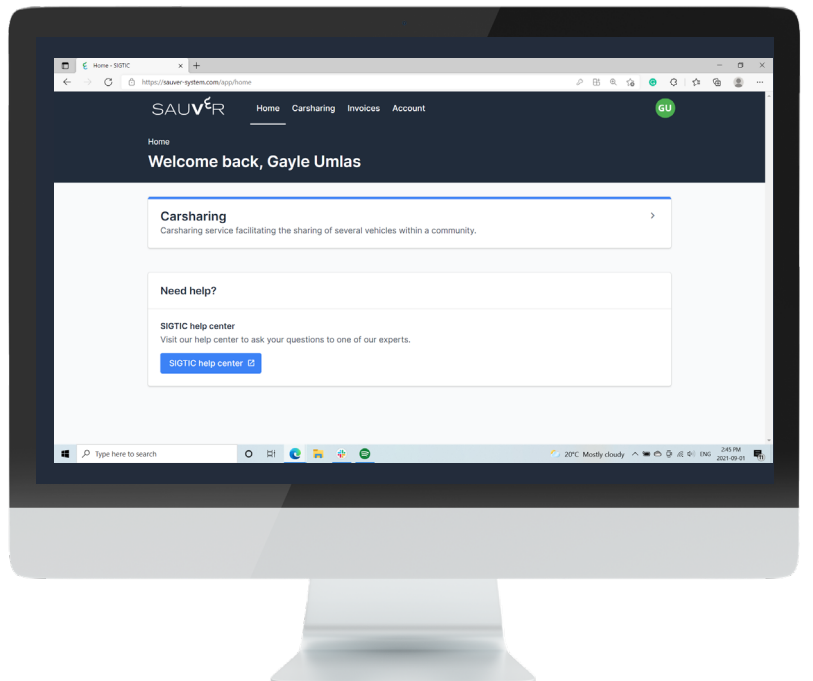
Home - SIGTIC
https://sauver-system.com/app/home

SAUVER
Home
Carsharing
Invoices
Account
GU

Home
Welcome back, Gayle Umlas

Carsharing
Carsharing service facilitating the sharing of several vehicles within a community.

Need help?

SIGTIC help center
Visit our help center to ask your questions to one of our experts.
SIGTIC help center

Type here to search
20°C Mostly cloudy
ENG
2:45 PM
2021-09-01